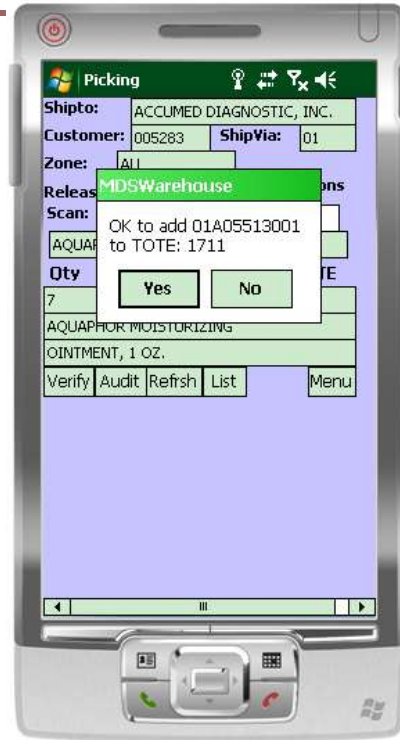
Picking

Shipto: ACCUMED DIAGNOSTIC, INC.

Customer: 005283 ShipVia: 01

Zone: ALL

Releas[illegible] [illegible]ons

Scan:

AQUAF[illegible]

Qty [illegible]TE

7

AQUAPHOR MOISTURIZING

OINTMENT, 1 OZ.

Verify Audit Refrsh List Menu

MDSWarehouse

OK to add 01A05513001 to TOTE: 1711

Yes No